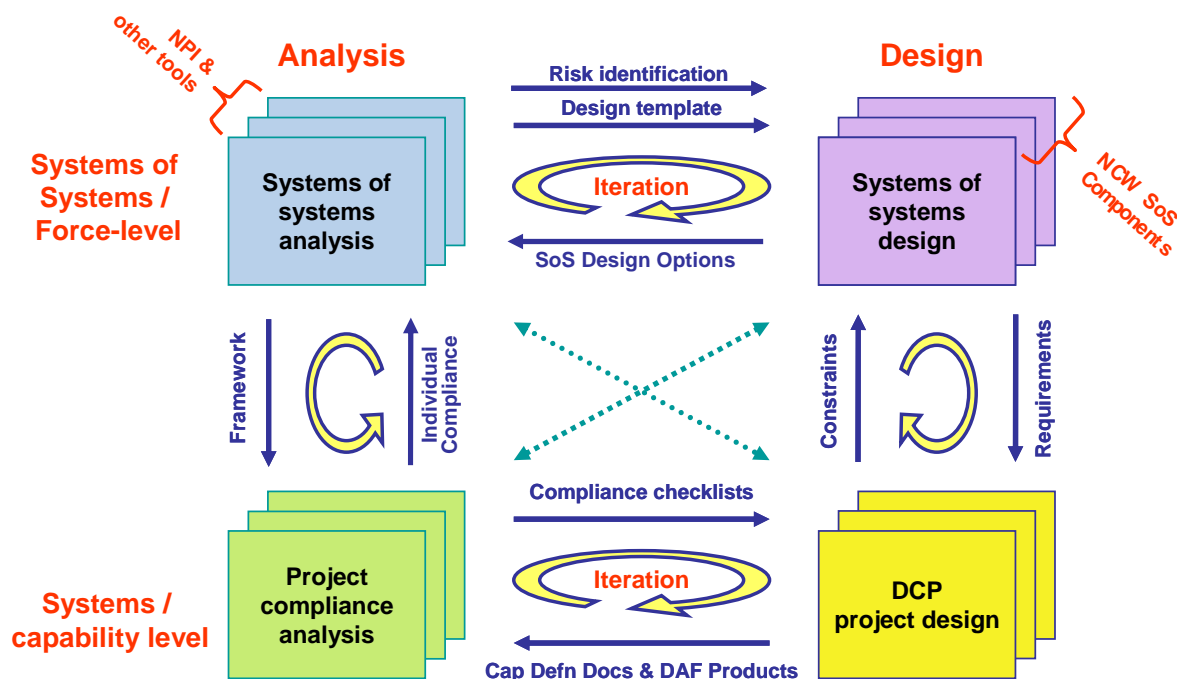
NPI & other tools

Analysis

Design

Systems of Systems / Force-level

Systems of systems analysis

Risk identification

Design template

Iteration

SoS Design Options

Systems of systems design

NCW SoS Components

Framework

Individual Compliance

Constraints

Requirements

Compliance checklists

Iteration

Cap Defn Docs & DAF Products

Systems / capability level

Project compliance analysis

DCP project design